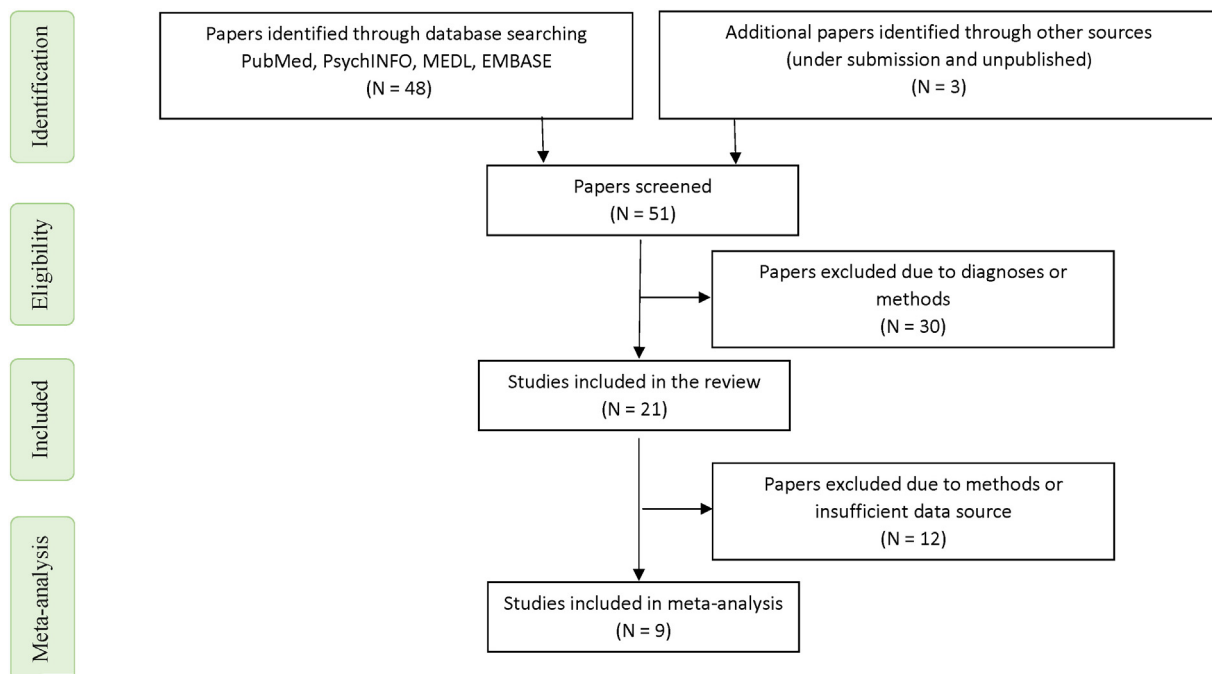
Identification

Papers identified through database searching PubMed, PsychINFO, MEDL, EMBASE (N = 48)

Additional papers identified through other sources (under submission and unpublished) (N = 3)

Papers screened (N = 51)

Eligibility

Papers excluded due to diagnoses or methods (N = 30)

Included

Studies included in the review (N = 21)

Papers excluded due to methods or insufficient data source (N = 12)

Meta-analysis

Studies included in meta-analysis (N = 9)